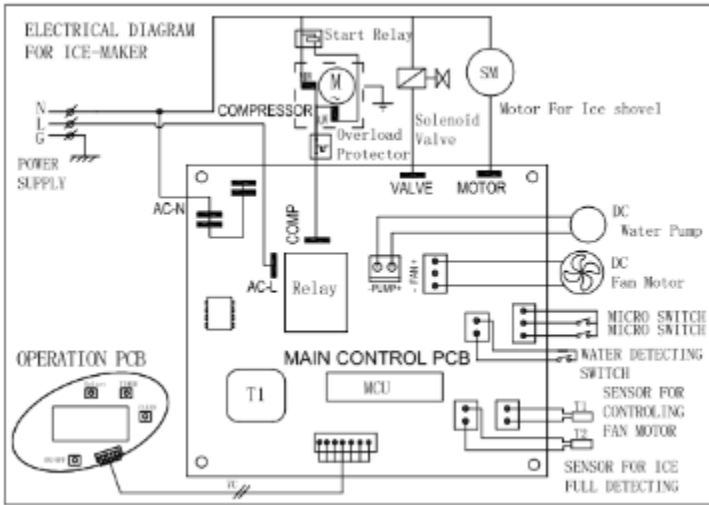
ELECTRICAL DIAGRAM
FOR ICE-MAKER

Start Relay

M

SM

N
L
G

COMPRESSOR

Solenoid Valve

Motor For Ice shovel

Overload Protector

POWER SUPPLY

VALVE

MOTOR

AC-N

COMP

DC Water Pump

-PUMP+

- FAN +

DC Fan Motor

AC-L

Relay

MICRO SWITCH
MICRO SWITCH

WATER DETECTING SWITCH

OPERATION PCB

MAIN CONTROL PCB

T1

MCU

SENSOR FOR CONTROLING FAN MOTOR

T1

T2

SENSOR FOR ICE FULL DETECTING